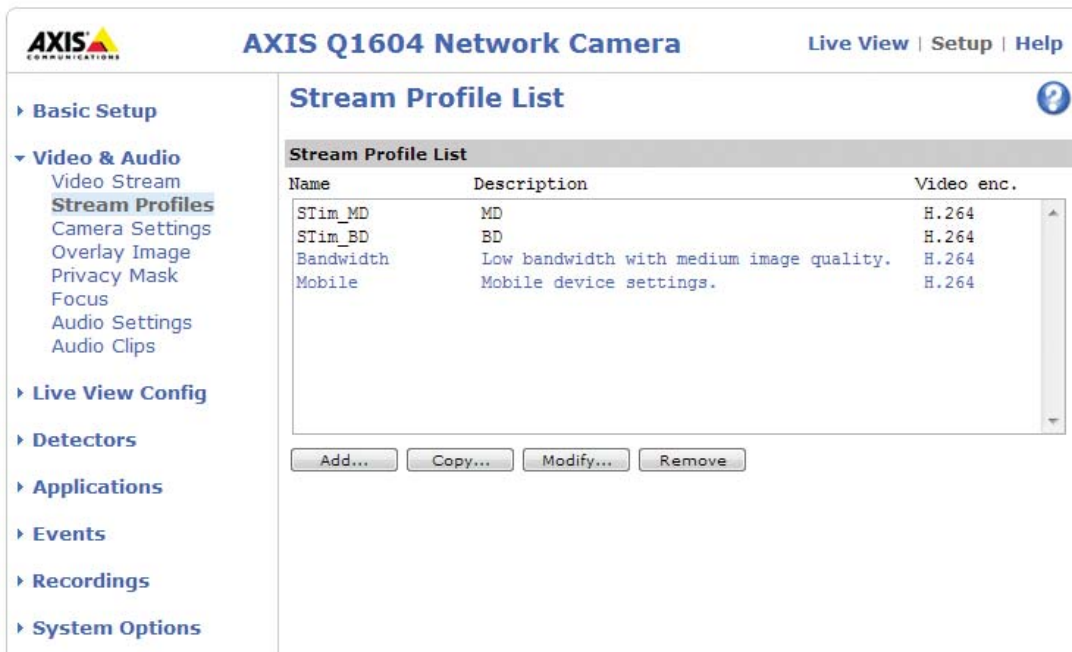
AXIS COMMUNICATIONS

AXIS Q1604 Network Camera

Live View | Setup | Help

▸ Basic Setup

▾ Video & Audio
Video Stream
Stream Profiles
Camera Settings
Overlay Image
Privacy Mask
Focus
Audio Settings
Audio Clips

▸ Live View Config

▸ Detectors

▸ Applications

▸ Events

▸ Recordings

▸ System Options

Stream Profile List

?

Stream Profile List

| Name | Description | Video enc. |
|---|---|---|
| STim_MD | MD | H.264 |
| STim_BD | BD | H.264 |
| Bandwidth | Low bandwidth with medium image quality. | H.264 |
| Mobile | Mobile device settings. | H.264 |

Add... Copy... Modify... Remove